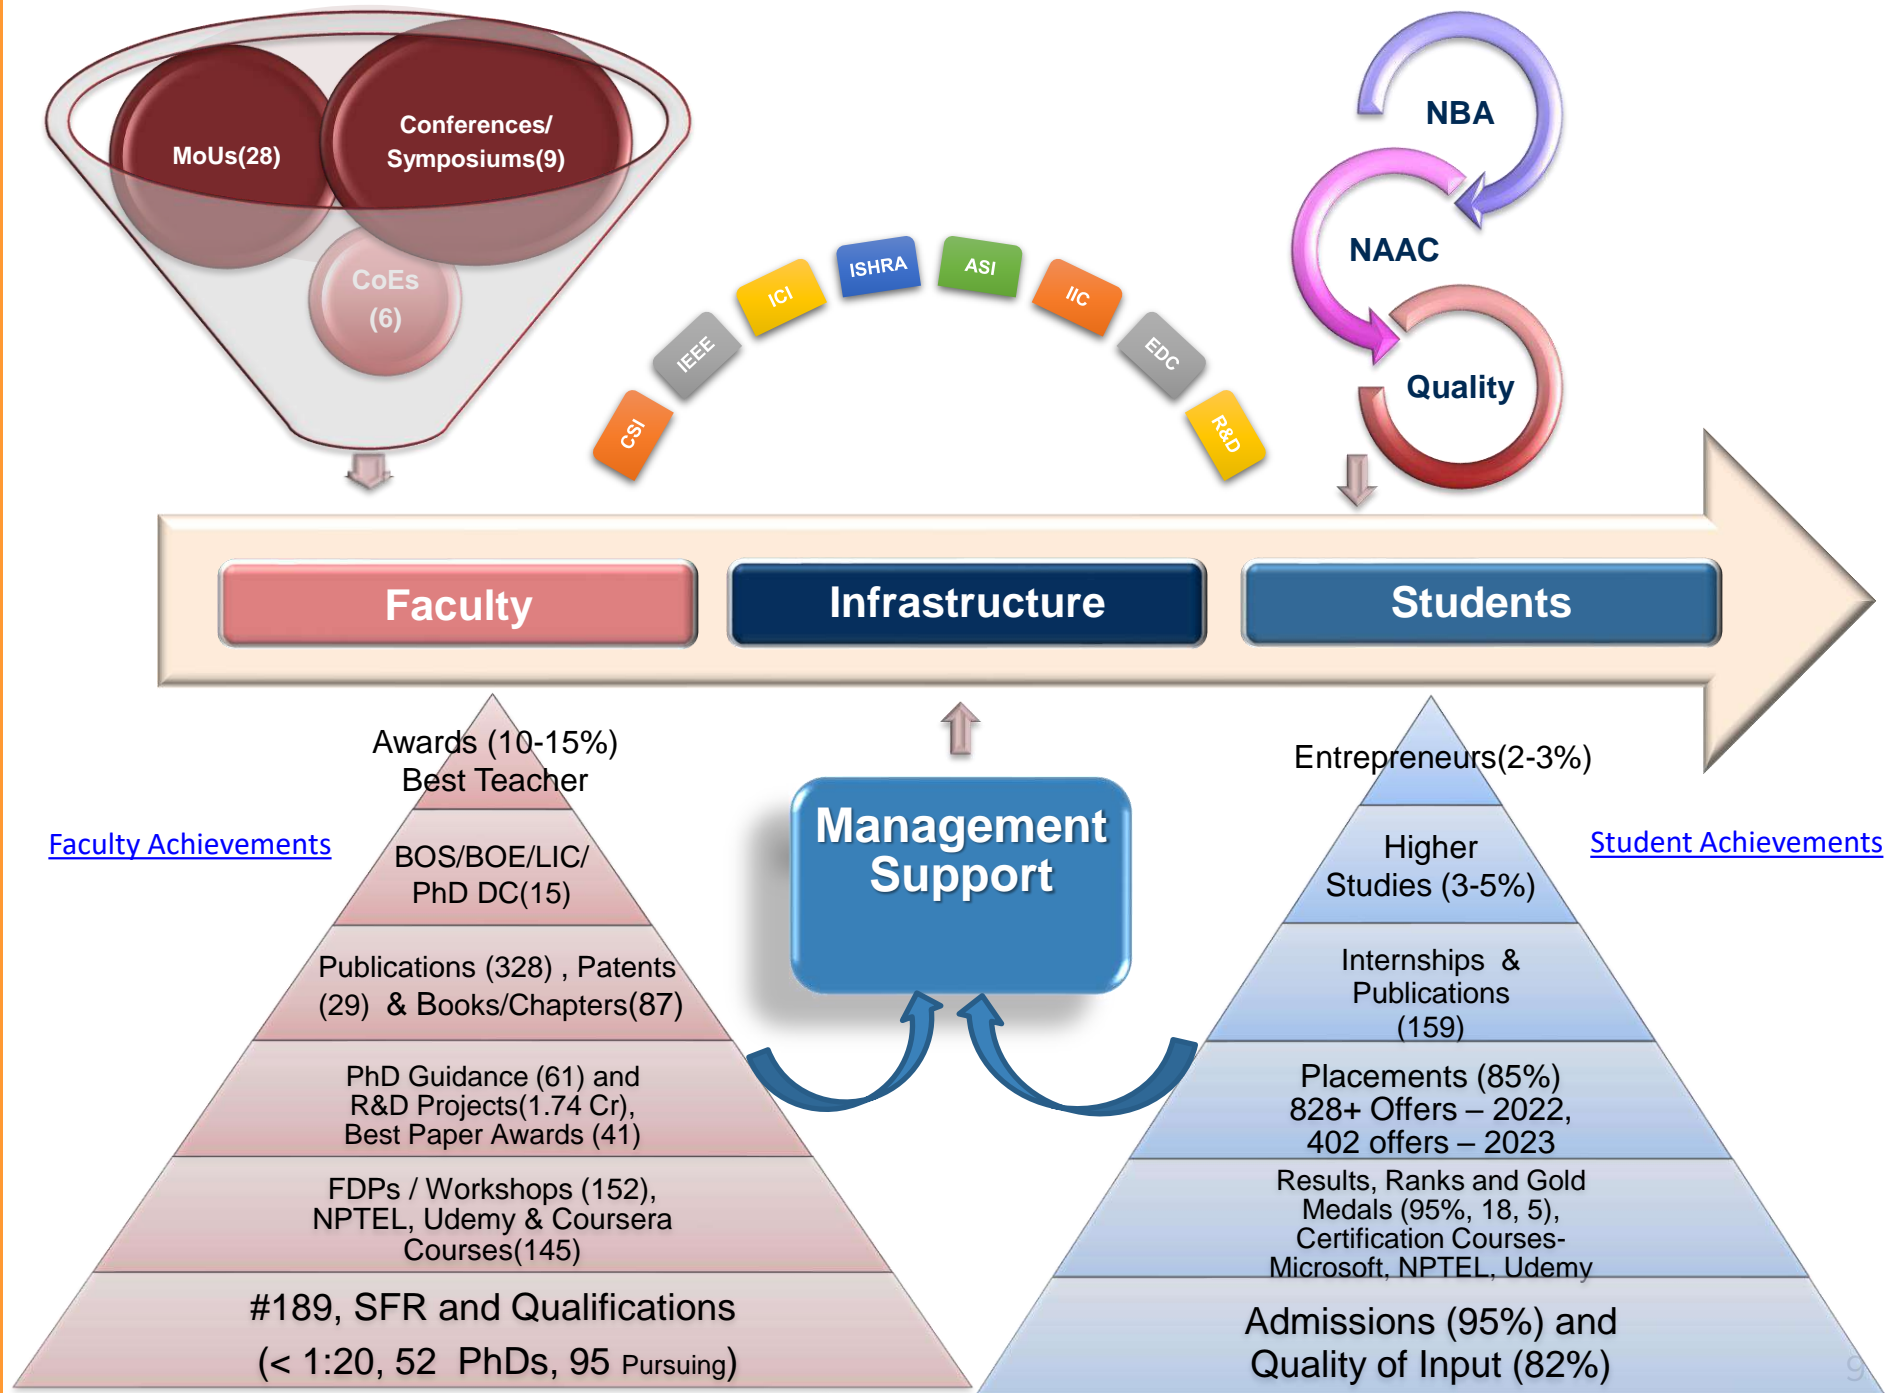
MoUs(28)

Conferences/ Symposiums(9)

CoEs (6)

CSI

IEEE

ICI

ISHRA

ASI

IIC

EDC

R&D

NBA

NAAC

Quality

Faculty

Infrastructure

Students

Awards (10-15%) Best Teacher

BOS/BOE/LIC/ PhD DC(15)

Publications (328) , Patents (29) & Books/Chapters(87)

PhD Guidance (61) and R&D Projects(1.74 Cr), Best Paper Awards (41)

FDPs / Workshops (152), NPTEL, Udemy & Coursera Courses(145)

#189, SFR and Qualifications (< 1:20, 52 PhDs, 95 Pursuing)

Faculty Achievements

Management Support

Entrepreneurs(2-3%)

Higher Studies (3-5%)

Internships & Publications (159)

Placements (85%) 828+ Offers – 2022, 402 offers – 2023

Results, Ranks and Gold Medals (95%, 18, 5), Certification Courses- Microsoft, NPTEL, Udemy

Admissions (95%) and Quality of Input (82%)

Student Achievements

9